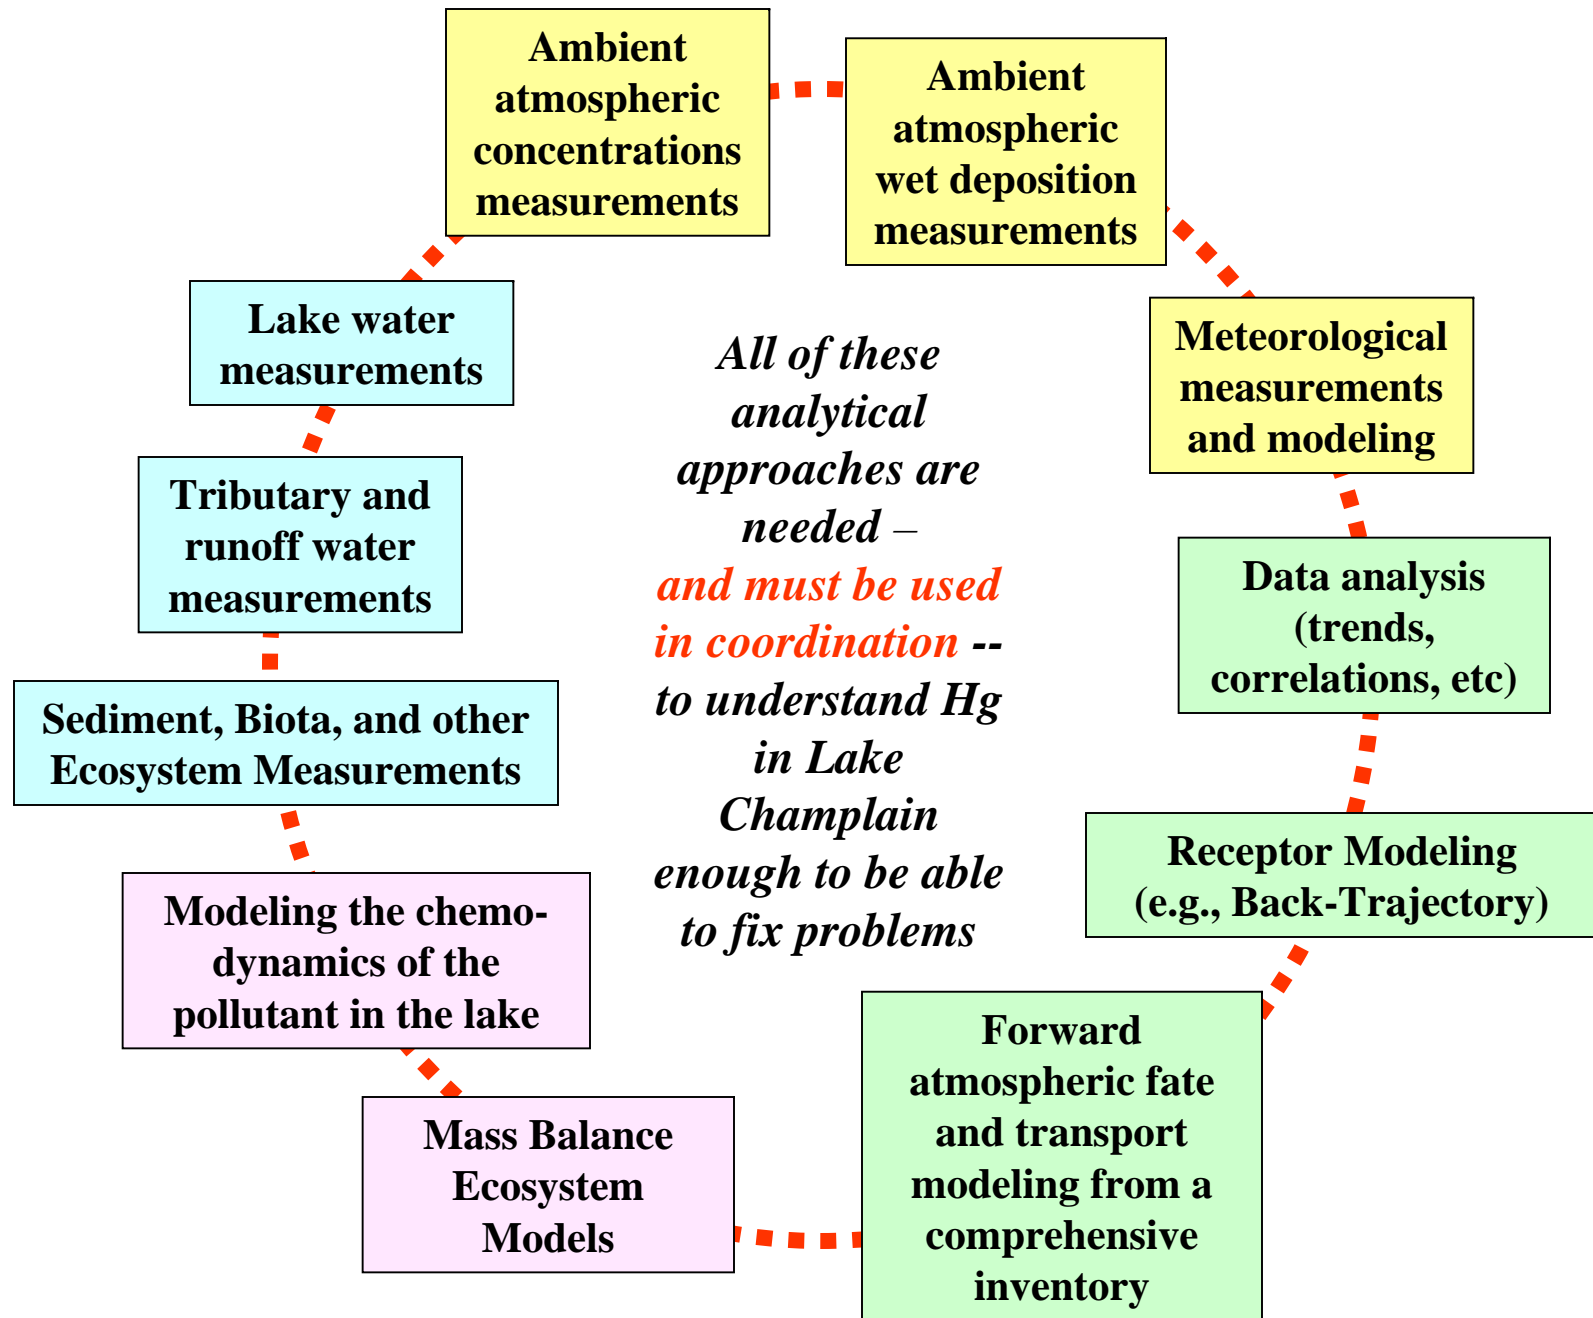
Ambient atmospheric concentrations measurements

Ambient atmospheric wet deposition measurements

Meteorological measurements and modeling

Data analysis (trends, correlations, etc)

Receptor Modeling (e.g., Back-Trajectory)

Forward atmospheric fate and transport modeling from a comprehensive inventory

Mass Balance Ecosystem Models

Modeling the chemo-dynamics of the pollutant in the lake

Sediment, Biota, and other Ecosystem Measurements

Tributary and runoff water measurements

Lake water measurements

All of these analytical approaches are needed – and must be used in coordination -- to understand Hg in Lake Champlain enough to be able to fix problems